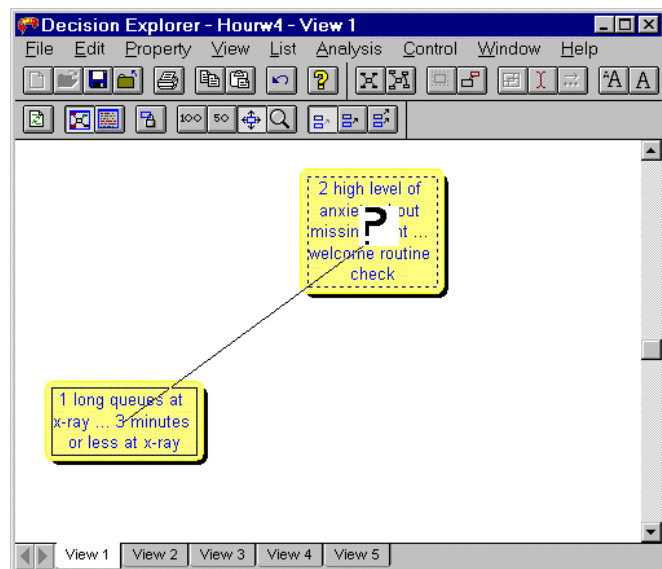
Decision Explorer - Hourw4 - View 1

File Edit Property View List Analysis Control Window Help

100 50

2 high level of anxie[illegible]out missin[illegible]t ... welcome routine check

1 long queues at x-ray ... 3 minutes or less at x-ray

View 1 View 2 View 3 View 4 View 5